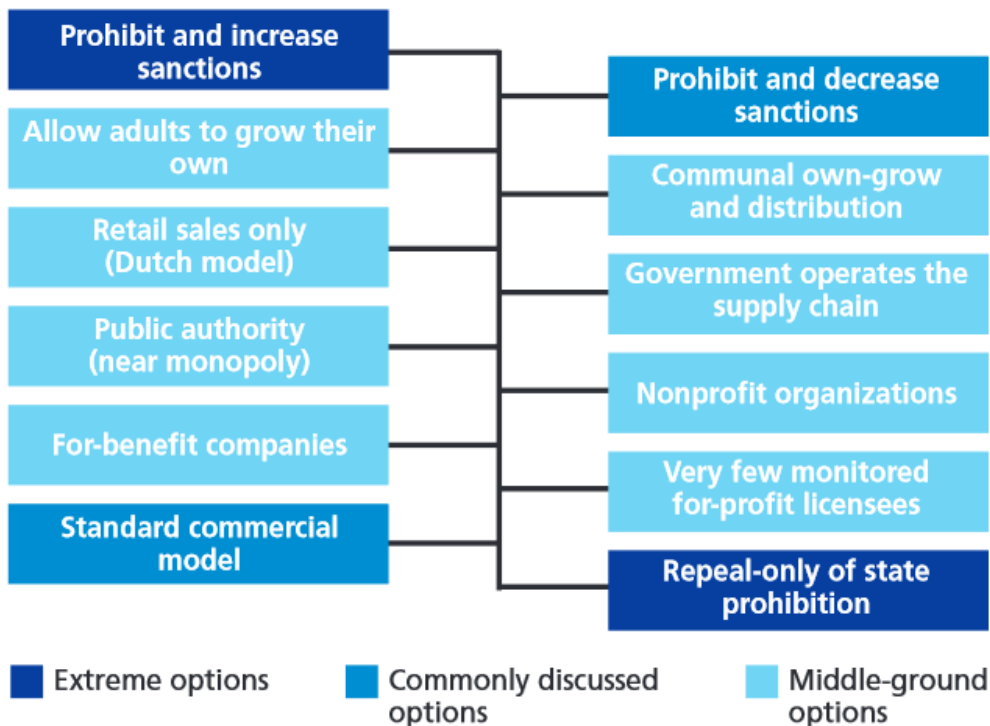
Prohibit and increase sanctions

Prohibit and decrease sanctions

Allow adults to grow their own

Communal own-grow and distribution

Retail sales only (Dutch model)

Government operates the supply chain

Public authority (near monopoly)

Nonprofit organizations

For-benefit companies

Very few monitored for-profit licensees

Standard commercial model

Repeal-only of state prohibition

Extreme options

Commonly discussed options

Middle-ground options